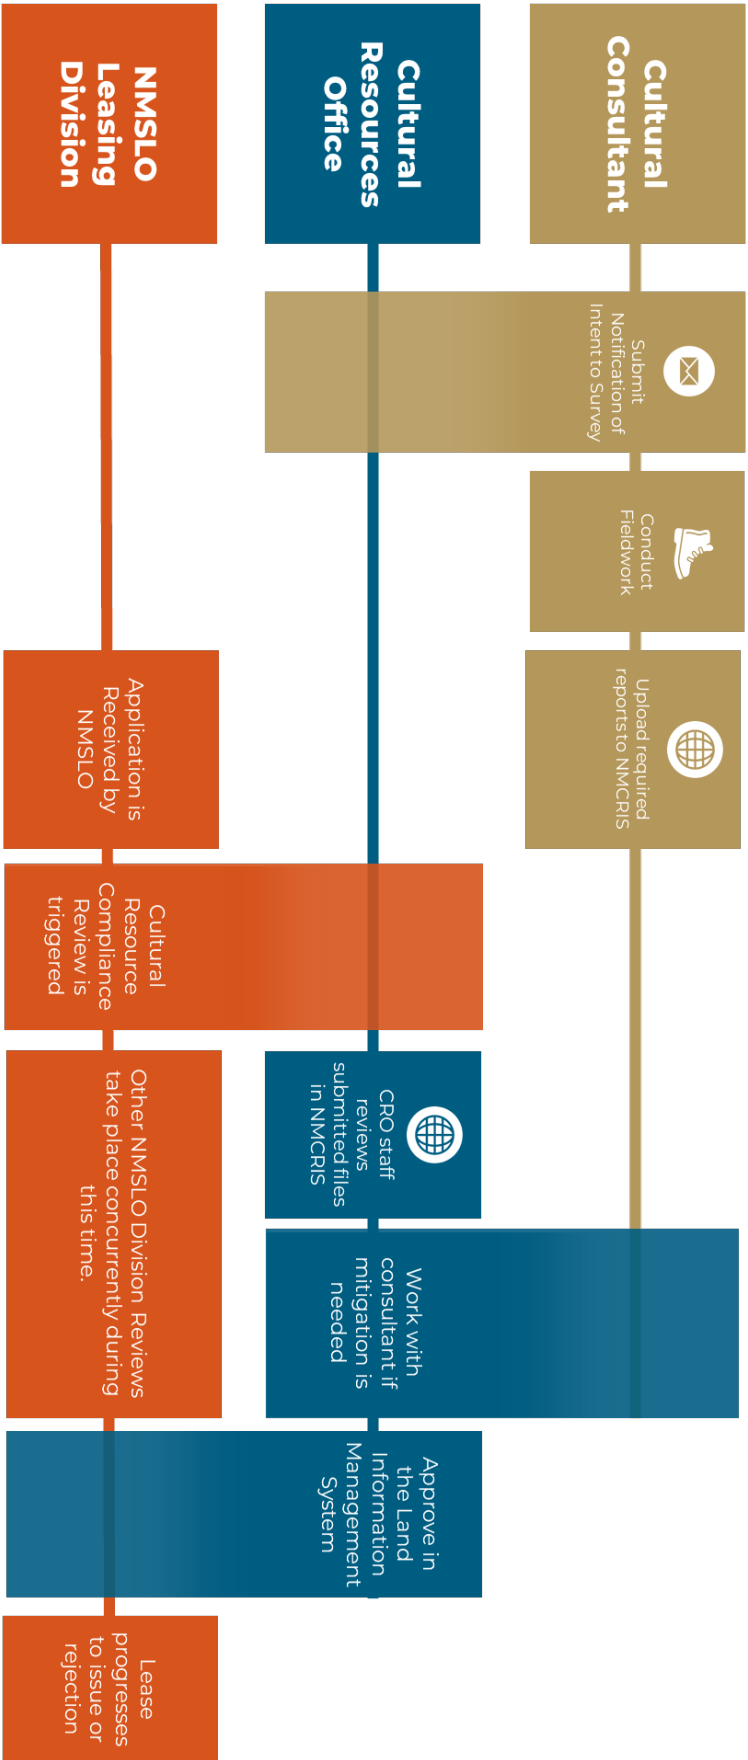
Cultural Consultant

Cultural Resources Office

NMSLO Leasing Division

Submit Notification of Intent to Survey

Conduct Fieldwork

Upload required reports to NMCRIS

Application is Received by NMSLO

Cultural Resource Compliance Review is triggered

CRO staff reviews submitted files in NMCRIS

Other NMSLO Division Reviews take place concurrently during this time.

Work with consultant if mitigation is needed

Approve in the Land Information Management System

Lease progresses to issue or rejection